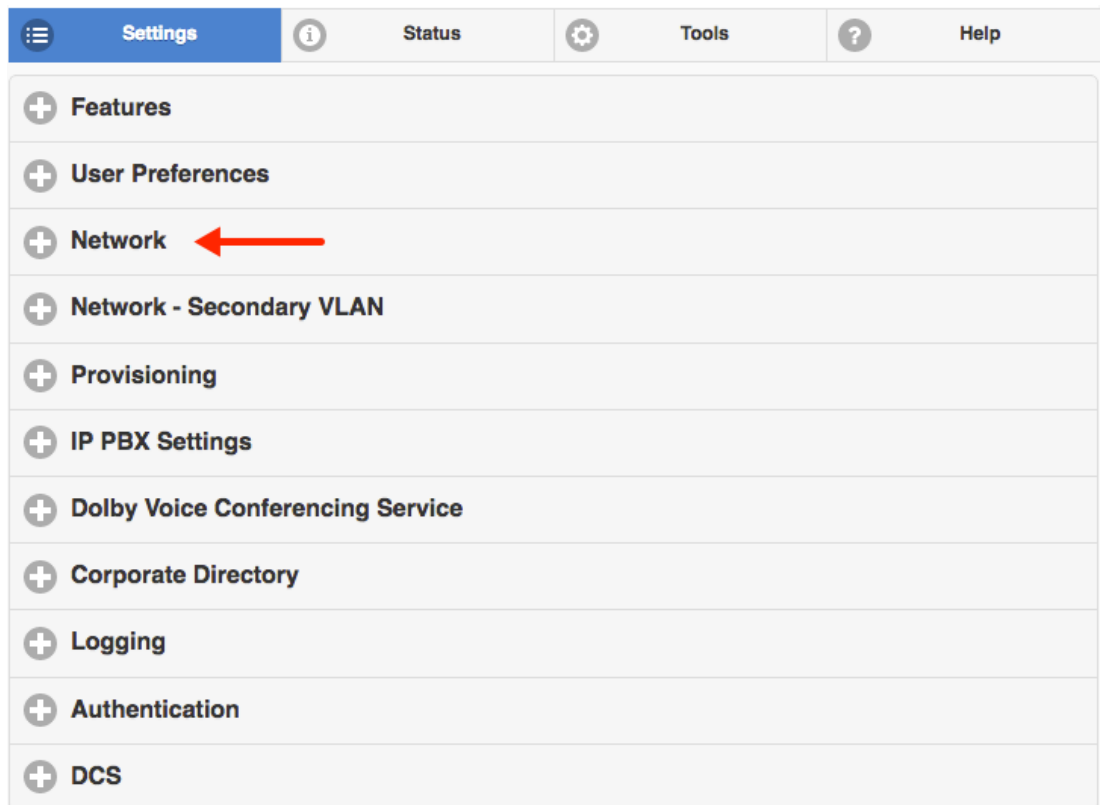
Settings Status Tools Help

Features

User Preferences

Network

Network - Secondary VLAN

Provisioning

IP PBX Settings

Dolby Voice Conferencing Service

Corporate Directory

Logging

Authentication

DCS